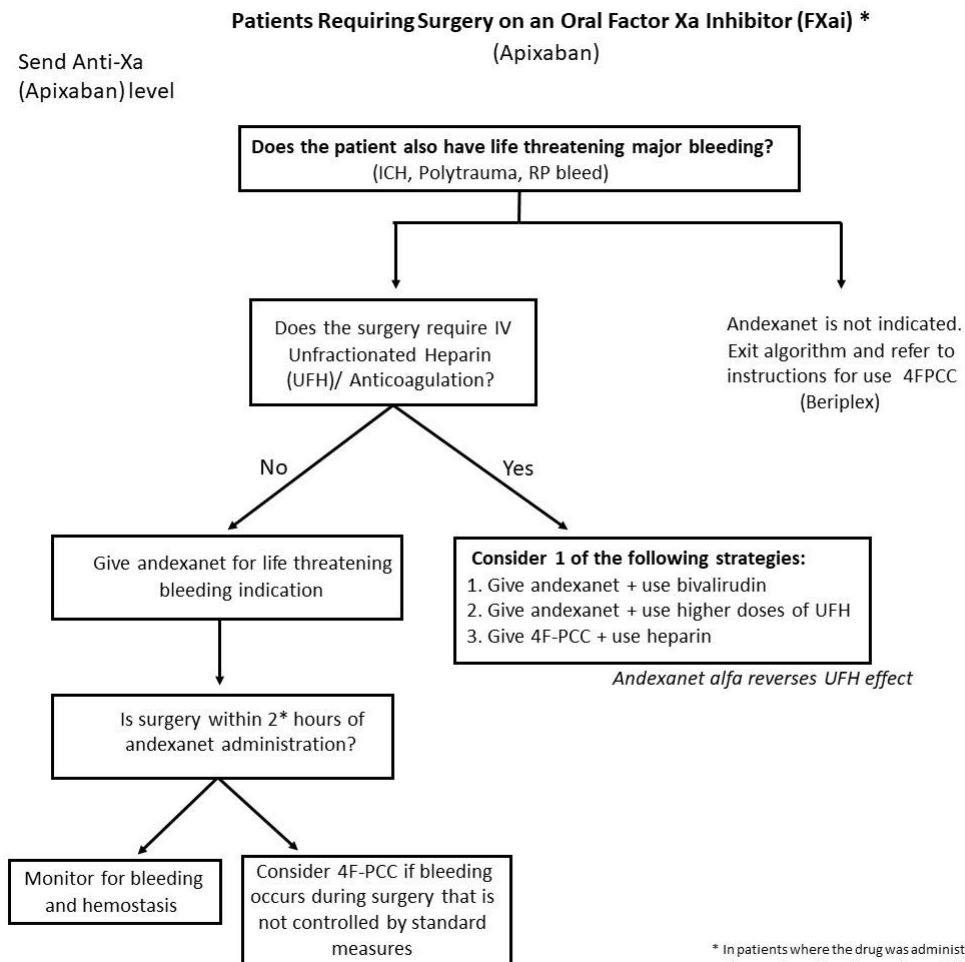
Patients Requiring Surgery on an Oral Factor Xa Inhibitor (FXai) *
(Apixaban)

Send Anti-Xa (Apixaban) level

Does the patient also have life threatening major bleeding?
(ICH, Polytrauma, RP bleed)

Does the surgery require IV Unfractionated Heparin (UFH)/ Anticoagulation?

Andexanet is not indicated. Exit algorithm and refer to instructions for use 4FPCC (Beriplex)

No

Yes

Give andexanet for life threatening bleeding indication

Consider 1 of the following strategies:
1. Give andexanet + use bivalirudin
2. Give andexanet + use higher doses of UFH
3. Give 4F-PCC + use heparin

Andexanet alfa reverses UFH effect

Is surgery within 2* hours of andexanet administration?

Monitor for bleeding and hemostasis

Consider 4F-PCC if bleeding occurs during surgery that is not controlled by standard measures

* In patients where the drug was administ